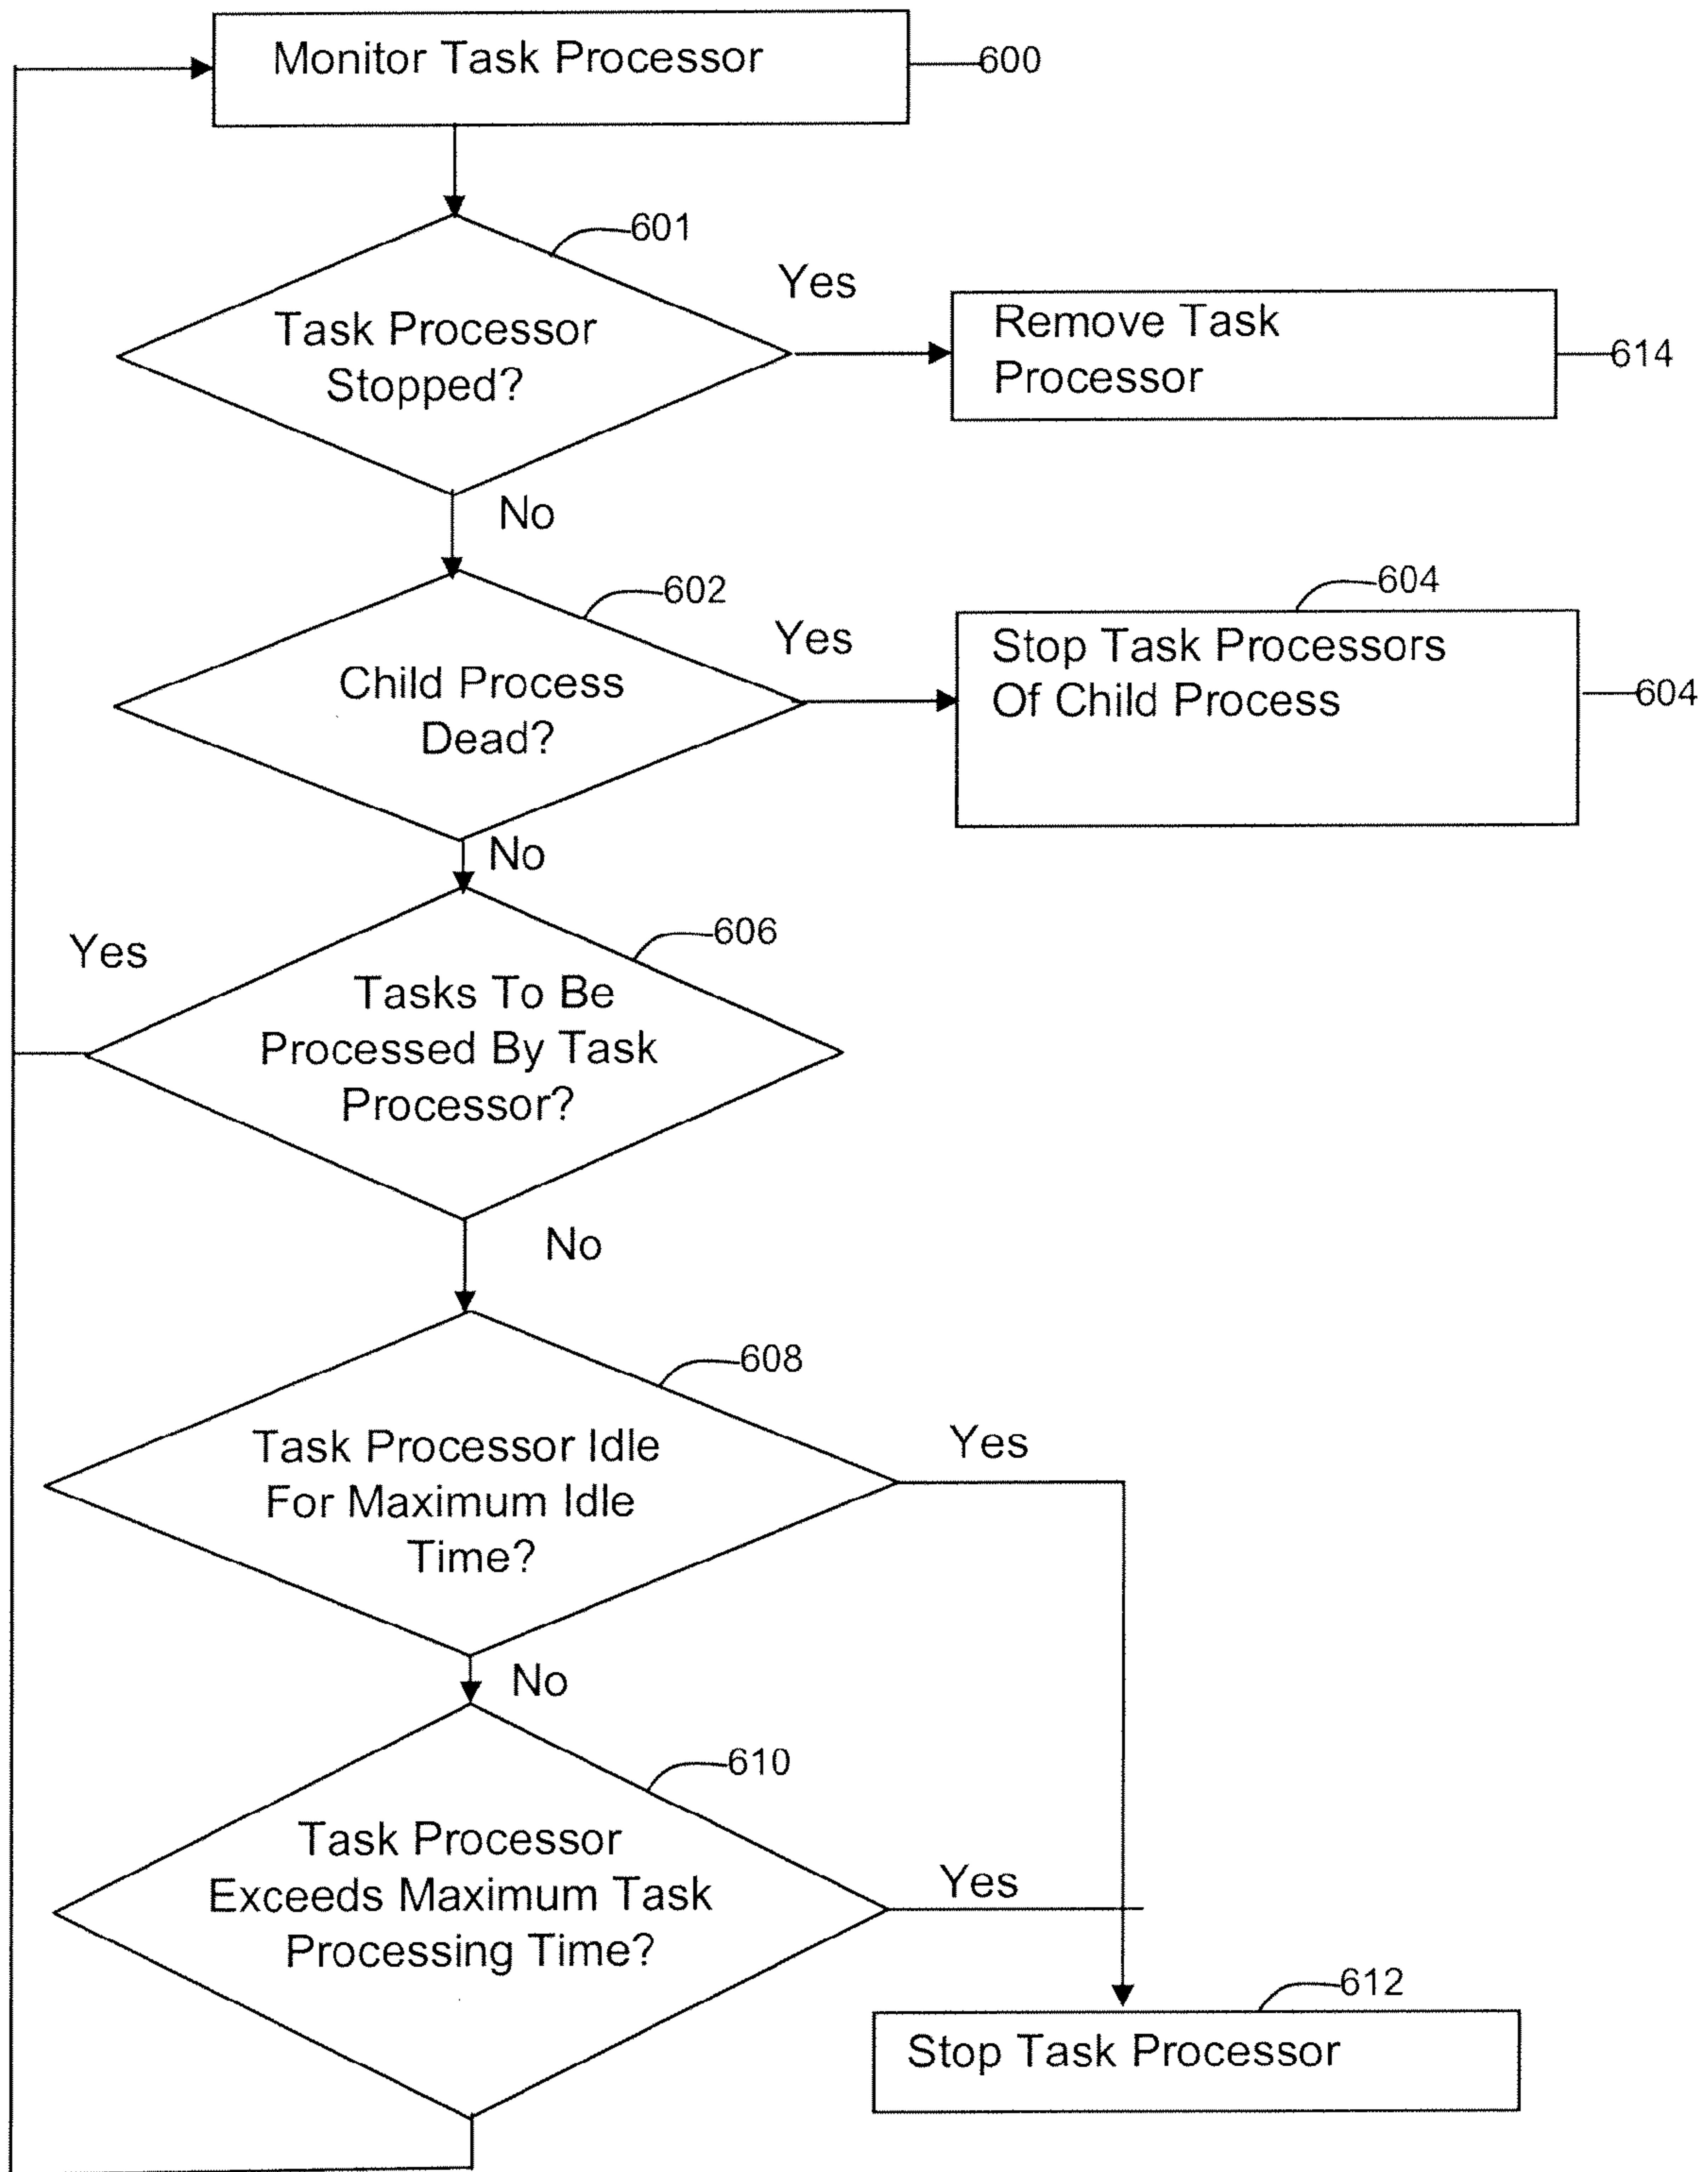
Monitor Task Processor

600

601

Task Processor Stopped?

Yes

Remove Task Processor

614

No

602

Child Process Dead?

Yes

604

Stop Task Processors Of Child Process

604

No

Yes

606

Tasks To Be Processed By Task Processor?

No

608

Task Processor Idle For Maximum Idle Time?

Yes

No

610

Task Processor Exceeds Maximum Task Processing Time?

Yes

612

Stop Task Processor